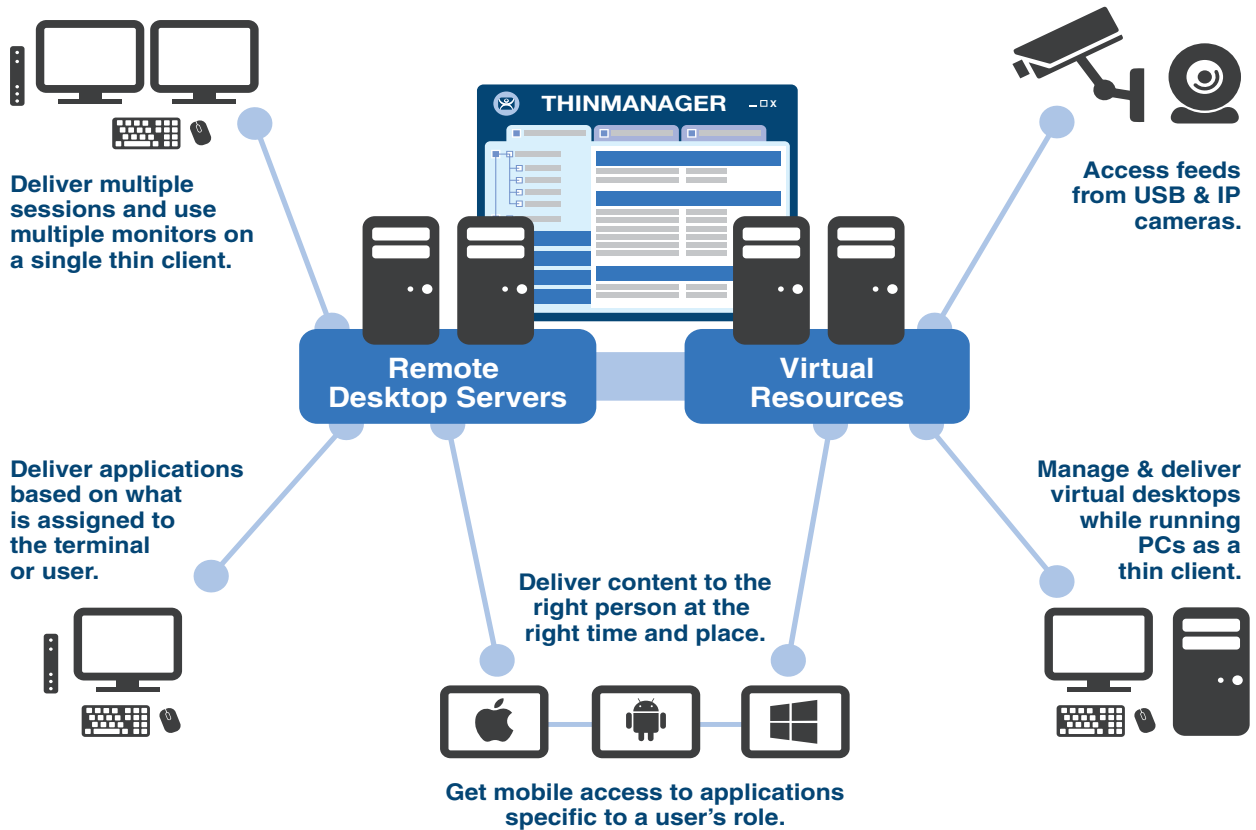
THINMANAGER

Deliver multiple sessions and use multiple monitors on a single thin client.

Access feeds from USB & IP cameras.

Remote Desktop Servers

Virtual Resources

Deliver applications based on what is assigned to the terminal or user.

Manage & deliver virtual desktops while running PCs as a thin client.

Deliver content to the right person at the right time and place.

Get mobile access to applications specific to a user's role.